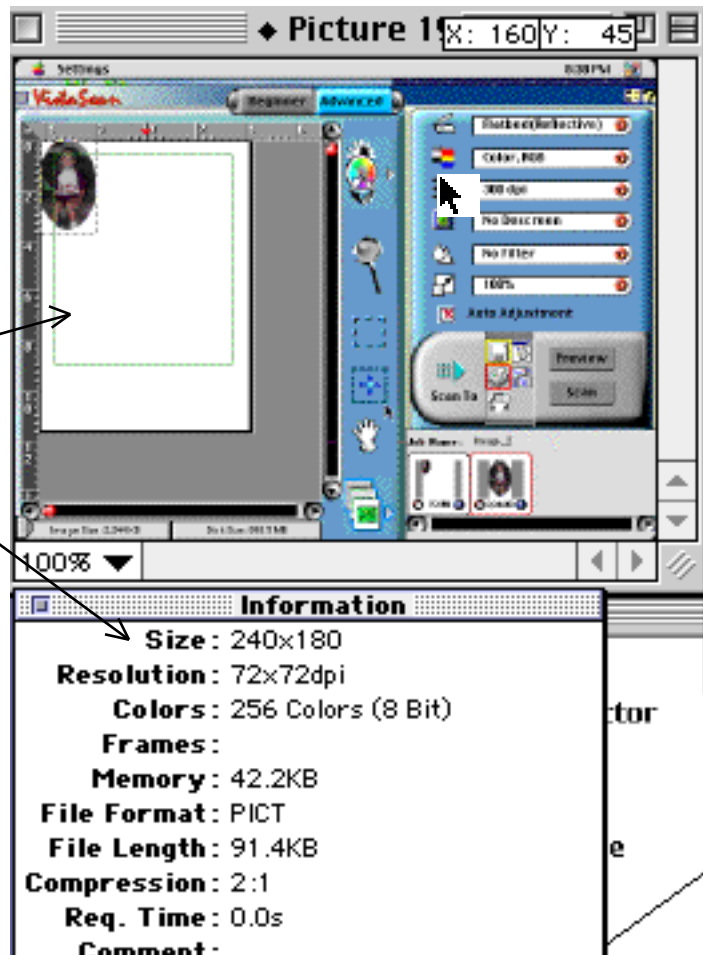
◆ Picture 1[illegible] X: 160 Y: 45

Settings

8:38 PM

VistaScan

Beginner Advanced

Flatbed(Reflective)

Color, RGB

300 dpi

No Descreen

No Filter

100%

Auto Adjustment

Scan To

Preview

Scan

Job Name: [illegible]

Image Size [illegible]

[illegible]

100%

Information

Size: 240x180

Resolution: 72x72dpi

Colors: 256 Colors (8 Bit)

Frames:

Memory: 42.2KB

File Format: PICT

File Length: 91.4KB

Compression: 2:1

Req. Time: 0.0s

Comment:

ctor

e